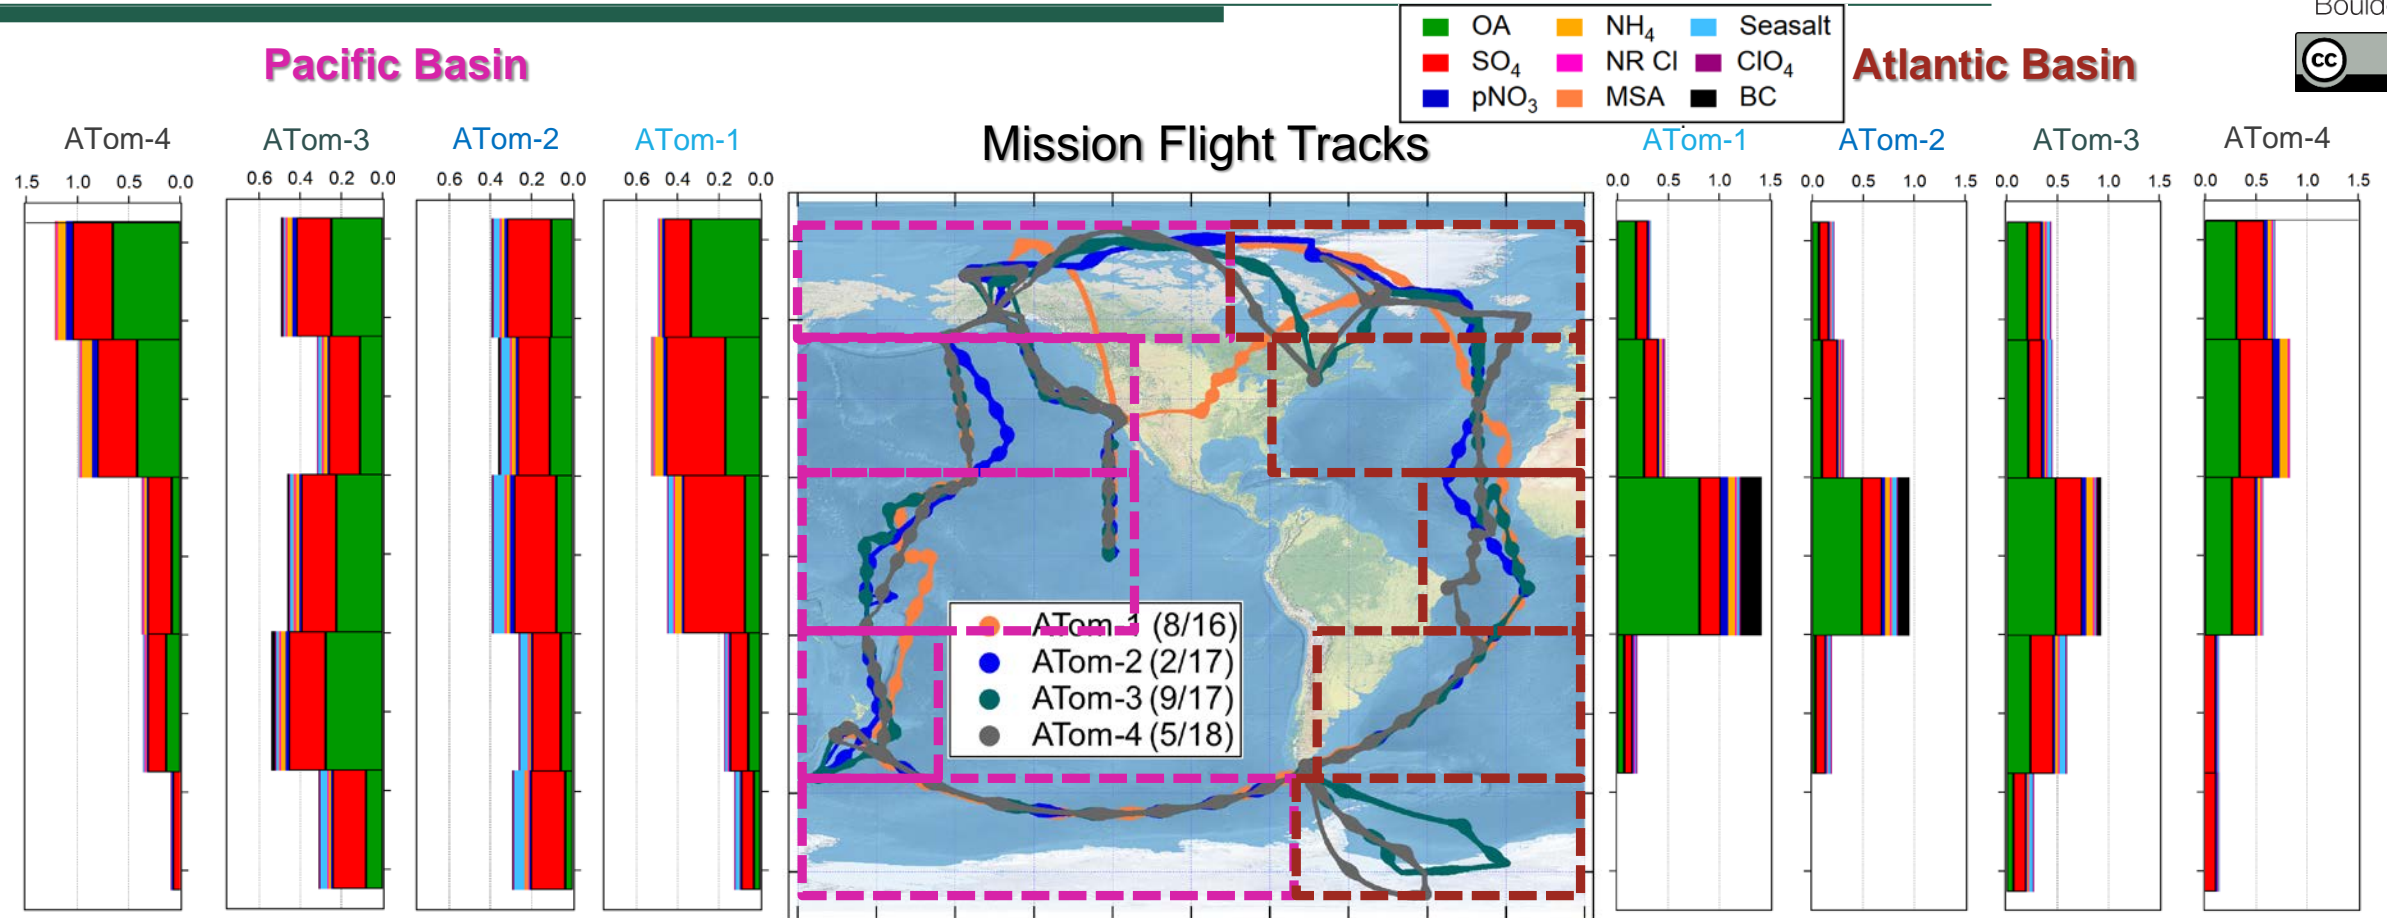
Bould

Pacific Basin

| OA | $NH_4$ | Seasalt |
|---|---|---|
| $SO_4$ | NR Cl | $ClO_4$ |
| $pNO_3$ | MSA | BC |

Atlantic Basin

ATom-4 ATom-3 ATom-2 ATom-1

Mission Flight Tracks

ATom-1 ATom-2 ATom-3 ATom-4

1.5 1.0 0.5 0.0

0.6 0.4 0.2 0.0

0.6 0.4 0.2 0.0

0.6 0.4 0.2 0.0

0.0 0.5 1.0 1.5

0.0 0.5 1.0 1.5

0.0 0.5 1.0 1.5

0.0 0.5 1.0 1.5

ATom-1 (8/16)
ATom-2 (2/17)
ATom-3 (9/17)
ATom-4 (5/18)